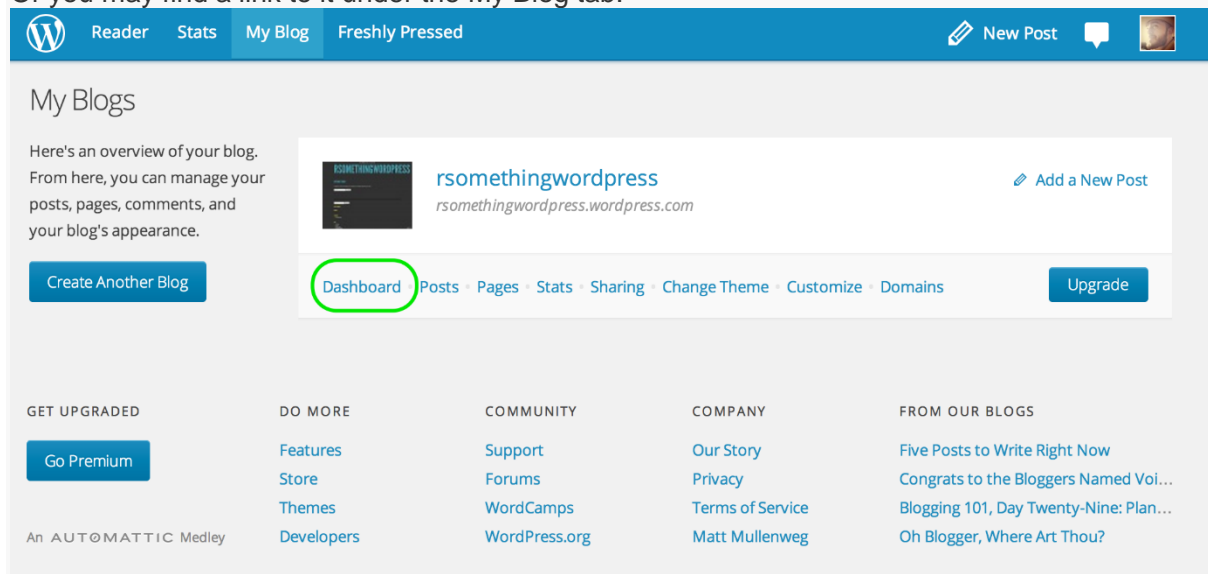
Or you may find a link to it under the My Blog tab.

Reader Stats My Blog Freshly Pressed New Post

My Blogs

Here's an overview of your blog. From here, you can manage your posts, pages, comments, and your blog's appearance.

Create Another Blog

RSOMETHINGWORDPRESS

rsomethingwordpress
rsomethingwordpress.wordpress.com

Add a New Post

Dashboard · Posts · Pages · Stats · Sharing · Change Theme · Customize · Domains

Upgrade

GET UPGRADED
Go Premium
An AUTOMATTIC Medley

DO MORE
Features
Store
Themes
Developers

COMMUNITY
Support
Forums
WordCamps
WordPress.org

COMPANY
Our Story
Privacy
Terms of Service
Matt Mullenweg

FROM OUR BLOGS
Five Posts to Write Right Now
Congrats to the Bloggers Named Voi…
Blogging 101, Day Twenty-Nine: Plan…
Oh Blogger, Where Art Thou?